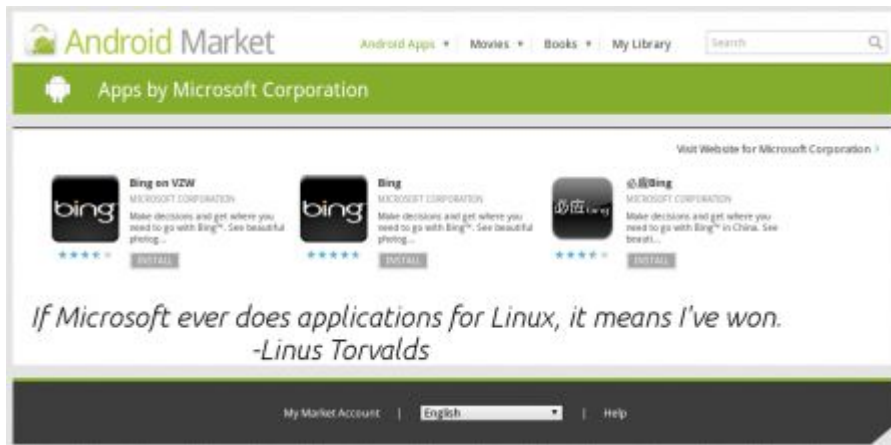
Android Market

Android Apps ▾ Movies ▾ Books ▾ My Library Search

Apps by Microsoft Corporation

Visit Website for Microsoft Corporation ›

bing
Bing on VZW
MICROSOFT CORPORATION
Make decisions and get where you need to go with Bing™. See beautiful photog...
INSTALL

bing
Bing
MICROSOFT CORPORATION
Make decisions and get where you need to go with Bing™. See beautiful photog...
INSTALL

必应bing
必应Bing
MICROSOFT CORPORATION
Make decisions and get where you need to go with Bing™ in China. See beauti...
INSTALL

If Microsoft ever does applications for Linux, it means I've won.
-Linus Torvalds

My Market Account | English | Help